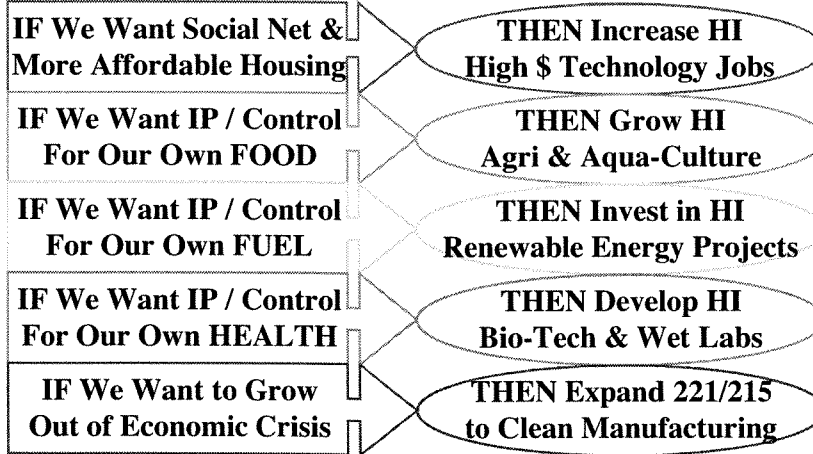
IF We Want Social Net & More Affordable Housing

THEN Increase HI High $ Technology Jobs

IF We Want IP / Control For Our Own FOOD

THEN Grow HI Agri & Aqua-Culture

IF We Want IP / Control For Our Own FUEL

THEN Invest in HI Renewable Energy Projects

IF We Want IP / Control For Our Own HEALTH

THEN Develop HI Bio-Tech & Wet Labs

IF We Want to Grow Out of Economic Crisis

THEN Expand 221/215 to Clean Manufacturing